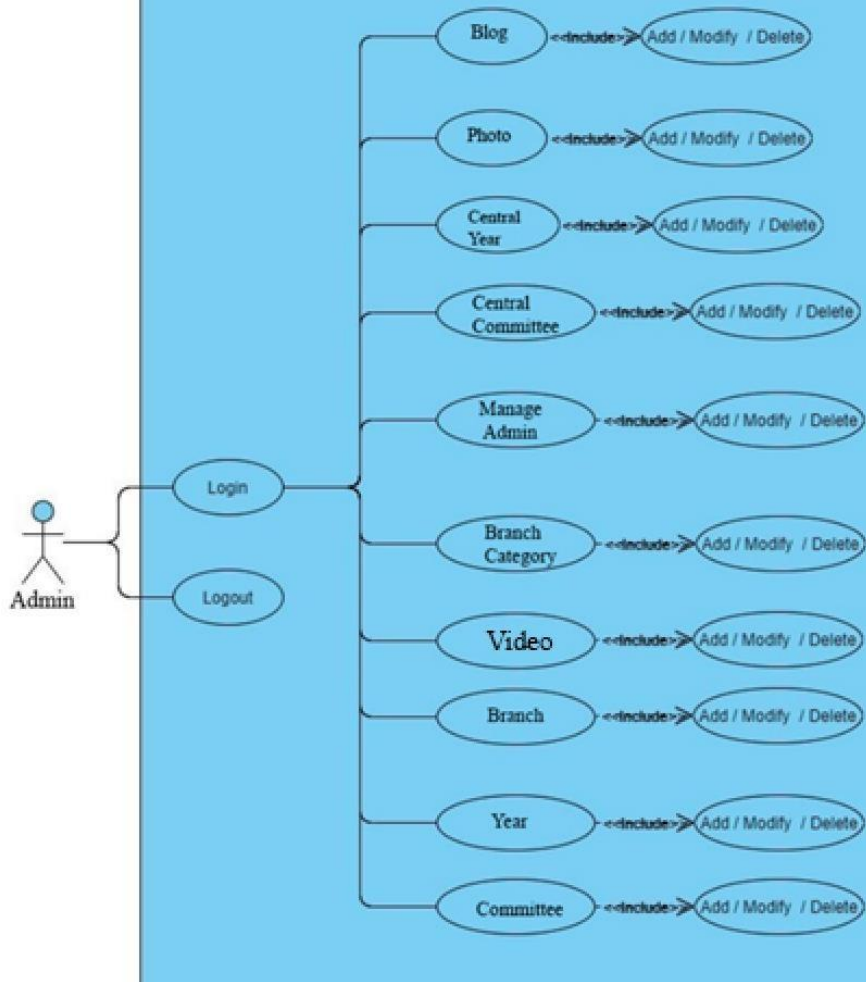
Admin

Login

Logout

Blog <<include>> Add / Modify / Delete

Photo <<include>> Add / Modify / Delete

Central Year <<include>> Add / Modify / Delete

Central Committee <<include>> Add / Modify / Delete

Manage Admin <<include>> Add / Modify / Delete

Branch Category <<include>> Add / Modify / Delete

Video <<include>> Add / Modify / Delete

Branch <<include>> Add / Modify / Delete

Year <<include>> Add / Modify / Delete

Committee <<include>> Add / Modify / Delete